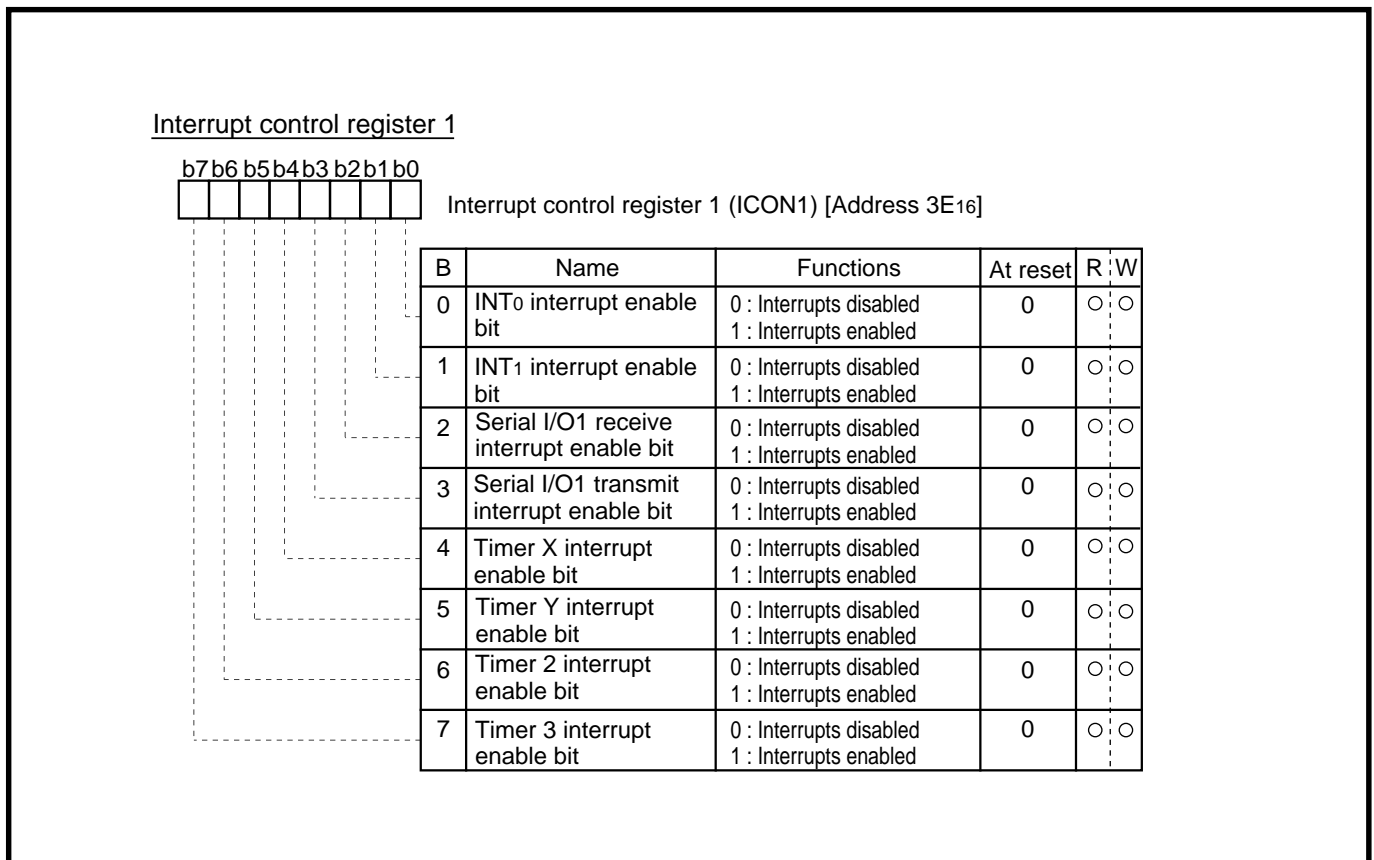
Interrupt control register 1

b7 b6 b5 b4 b3 b2 b1 b0

Interrupt control register 1 (ICON1) [Address $3E_{16}$]

| B | Name | Functions | At reset | R | W |
|---|---|---|---|---|---|
| 0 | $INT_0$ interrupt enable bit | 0 : Interrupts disabled 1 : Interrupts enabled | 0 | ○ | ○ |
| 1 | $INT_1$ interrupt enable bit | 0 : Interrupts disabled 1 : Interrupts enabled | 0 | ○ | ○ |
| 2 | Serial I/O1 receive interrupt enable bit | 0 : Interrupts disabled 1 : Interrupts enabled | 0 | ○ | ○ |
| 3 | Serial I/O1 transmit interrupt enable bit | 0 : Interrupts disabled 1 : Interrupts enabled | 0 | ○ | ○ |
| 4 | Timer X interrupt enable bit | 0 : Interrupts disabled 1 : Interrupts enabled | 0 | ○ | ○ |
| 5 | Timer Y interrupt enable bit | 0 : Interrupts disabled 1 : Interrupts enabled | 0 | ○ | ○ |
| 6 | Timer 2 interrupt enable bit | 0 : Interrupts disabled 1 : Interrupts enabled | 0 | ○ | ○ |
| 7 | Timer 3 interrupt enable bit | 0 : Interrupts disabled 1 : Interrupts enabled | 0 | ○ | ○ |